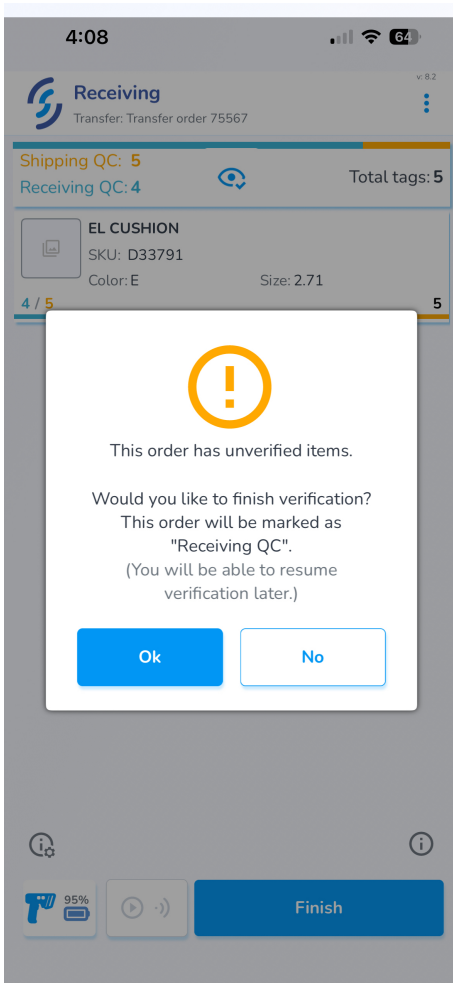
4:08

64

v: 8.2

Receiving

Transfer: Transfer order 75567

Shipping QC: 5

Receiving QC: 4

Total tags: 5

EL CUSHION

SKU: D33791

Color: E

Size: 2.71

4 / 5

5

!

This order has unverified items.

Would you like to finish verification? This order will be marked as "Receiving QC".

(You will be able to resume verification later.)

Ok

No

95%

Finish